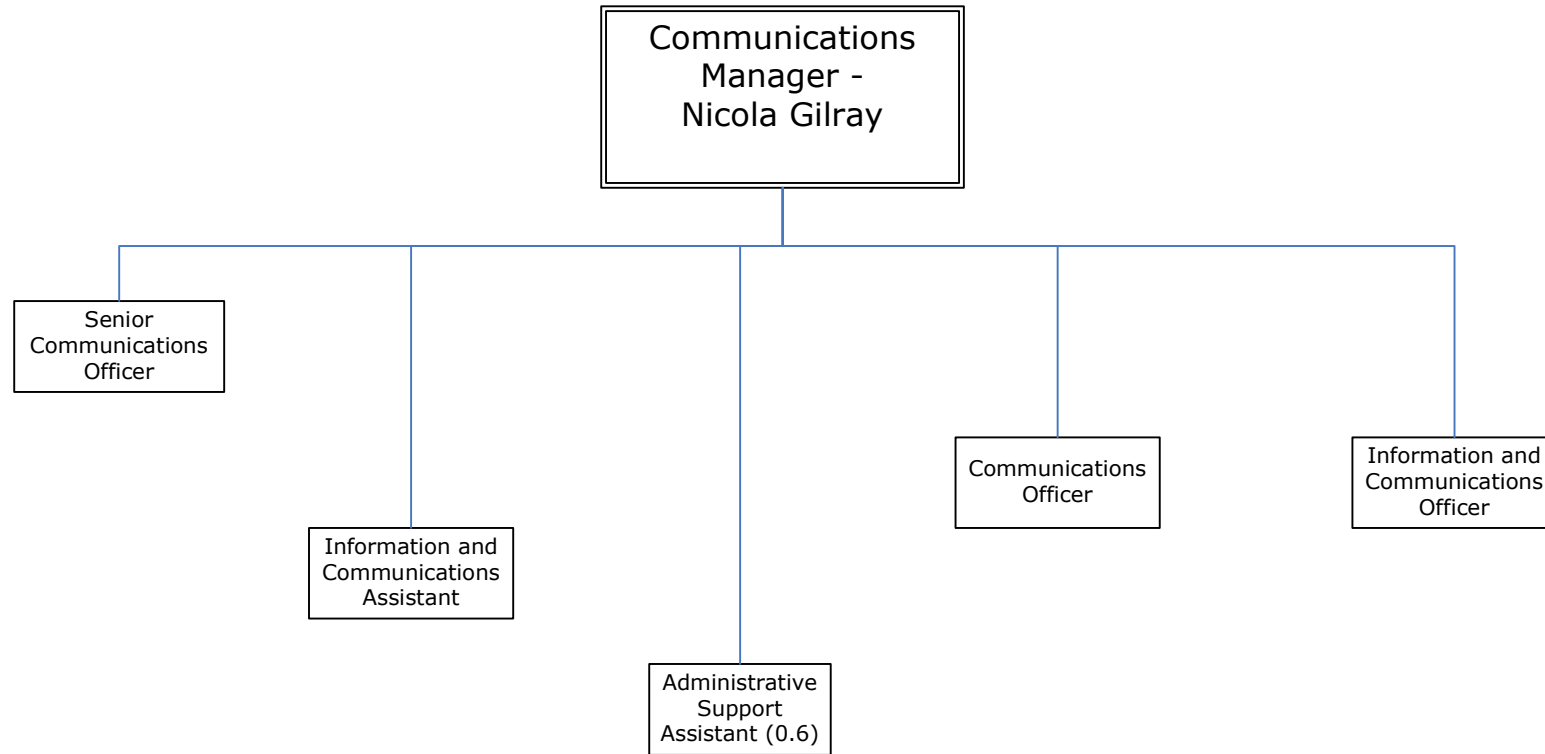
Communications Manager - Nicola Gilray

Senior Communications Officer

Information and Communications Assistant

Administrative Support Assistant (0.6)

Communications Officer

Information and Communications Officer